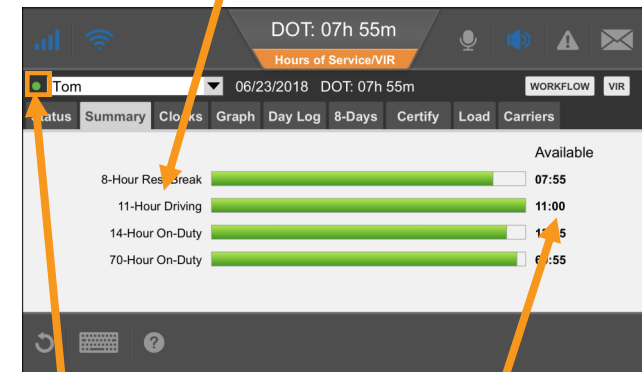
DOT: 07h 55m
Hours of Service/VIR

Tom
06/23/2018 DOT: 07h 55m
WORKFLOW
VIR

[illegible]tatus
Summary
Clo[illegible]ks
Graph
Day Log
8-Days
Certify
Load
Carriers

Available

8-Hour Res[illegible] Break
07:55

11-Hour Driving
11:00

14-Hour On-Duty
1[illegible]5

70-Hour On-Duty
6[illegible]:55